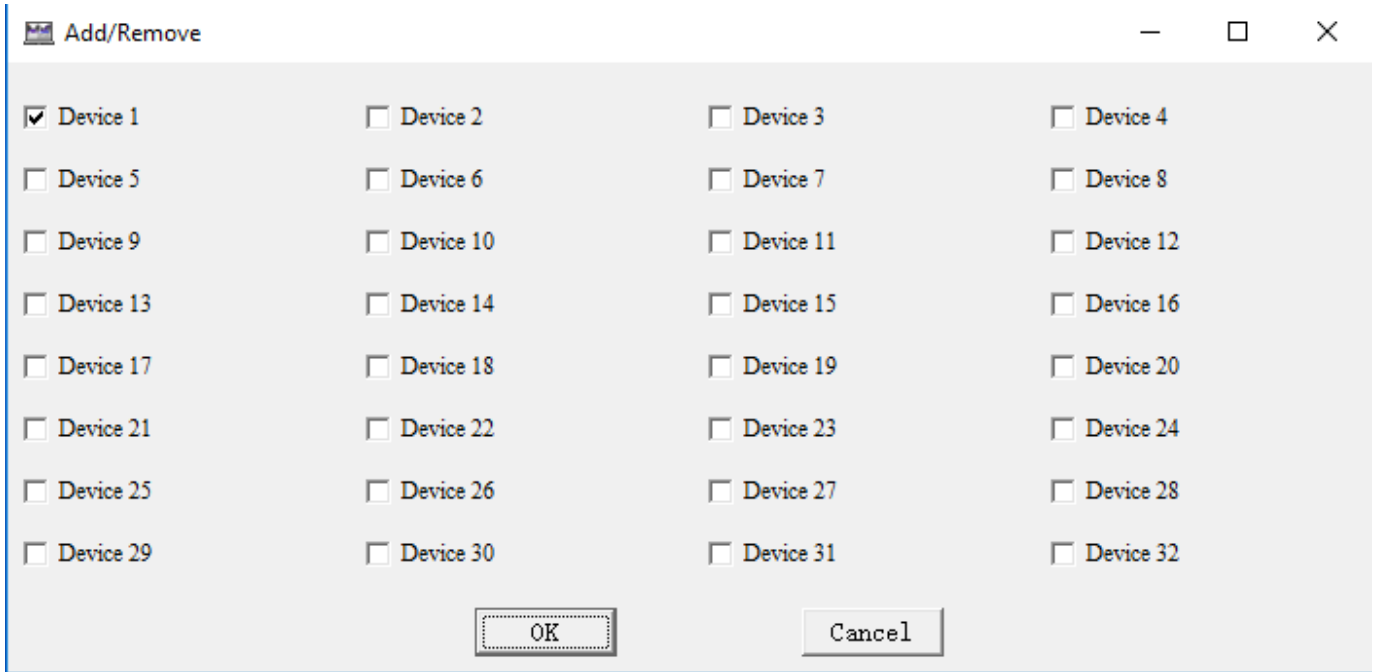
Add/Remove

Device 1
Device 2
Device 3
Device 4
Device 5
Device 6
Device 7
Device 8
Device 9
Device 10
Device 11
Device 12
Device 13
Device 14
Device 15
Device 16
Device 17
Device 18
Device 19
Device 20
Device 21
Device 22
Device 23
Device 24
Device 25
Device 26
Device 27
Device 28
Device 29
Device 30
Device 31
Device 32

OK
Cancel